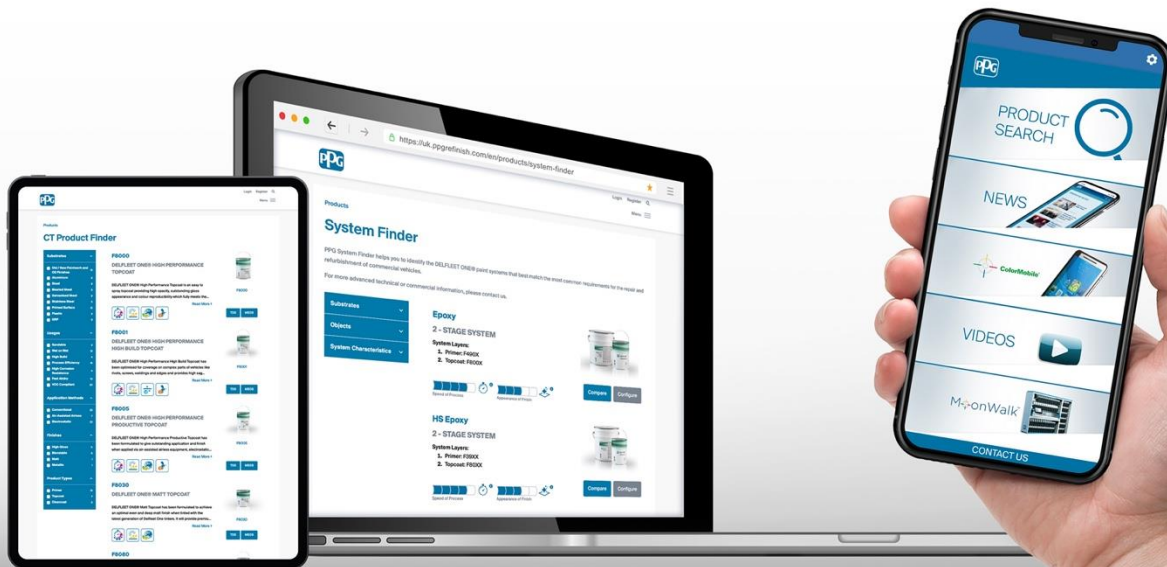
PPG

https://uk.ppgrefinish.com/en/products/system-finder

Login Register

Menu

Products

System Finder

PPG System Finder helps you to identify the DELFLEET ONE® paint systems that best match the most common requirements for the repair and refurbishment of commercial vehicles.

For more advanced technical or commercial information, please contact us.

Substrates

Objects

System Characteristics

Epoxy

2 - STAGE SYSTEM

System Layers:
1. Primer: F490X
2. Topcoat: F600X

Speed of Process

Appearance of Finish

Compare

Configure

HS Epoxy

2 - STAGE SYSTEM

System Layers:
1. Primer: F39XX
2. Topcoat: F60XX

Speed of Process

Appearance of Finish

Compare

Configure

PPG

Login Register

Menu

Products

CT Product Finder

Substrates

Usages

Application Methods

Finishes

Product Types

F6000

DELFLEET ONE® HIGH PERFORMANCE TOPCOAT

Read More

F6001

DELFLEET ONE® HIGH PERFORMANCE HIGH BUILD TOPCOAT

Read More

F6005

DELFLEET ONE® HIGH PERFORMANCE PRODUCTIVE TOPCOAT

Read More

F6030

DELFLEET ONE® MATT TOPCOAT

Read More

F6060

PPG

PRODUCT SEARCH

NEWS

ColorMobile

VIDEOS

MoonWalk

CONTACT US